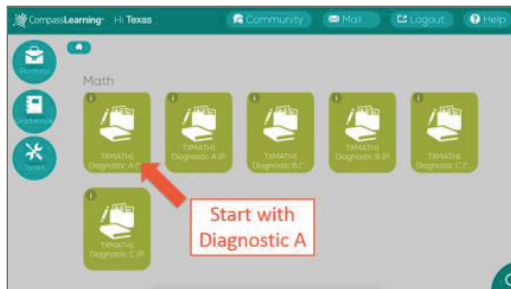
CompassLearning Hi Texas

Community Mail Logout Help

Portfolio

Gradebook

Tools

Math

TXMATH|
Diagnostic A (C

TXMATH|
Diagnostic A (P

TXMATH|
Diagnostic B (C

TXMATH|
Diagnostic B (P

TXMATH|
Diagnostic C (C

TXMATH|
Diagnostic C (P

Start with
Diagnostic A